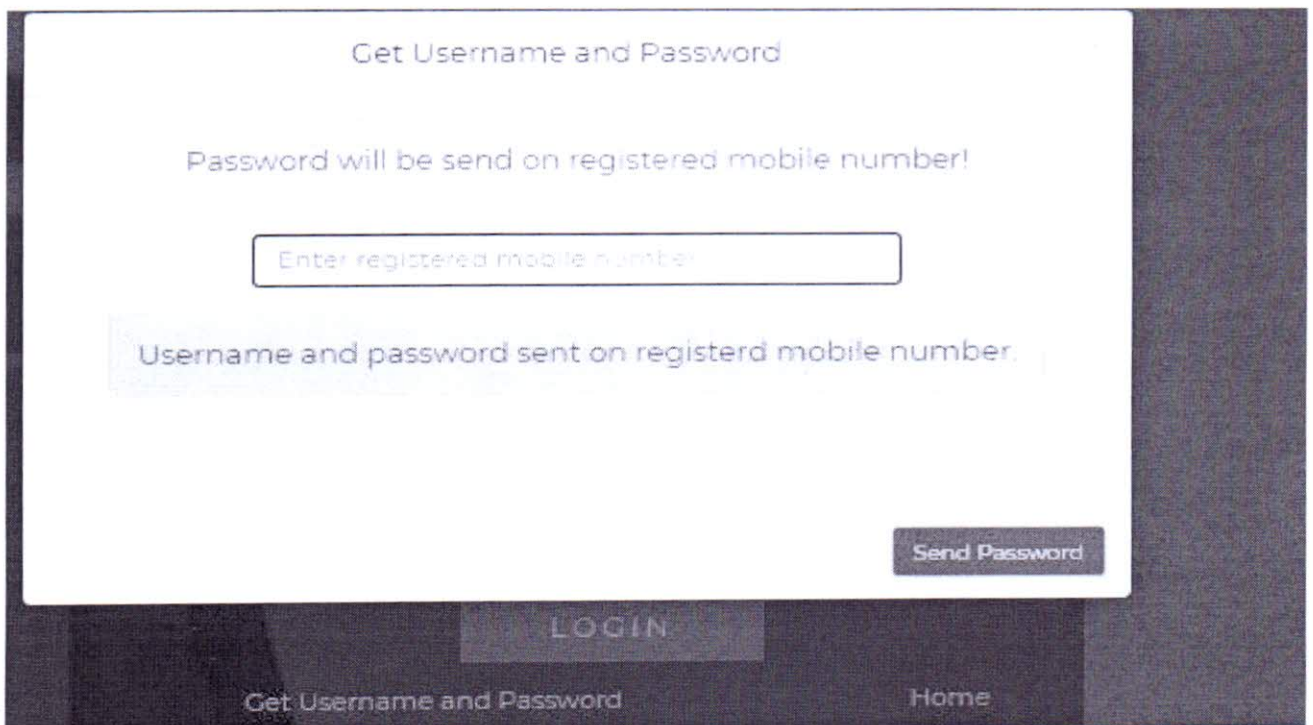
Get Username and Password

Password will be send on registered mobile number!

Enter registered mobile number

Username and password sent on registerd mobile number.

Send Password

LOGIN

Get Username and Password

Home